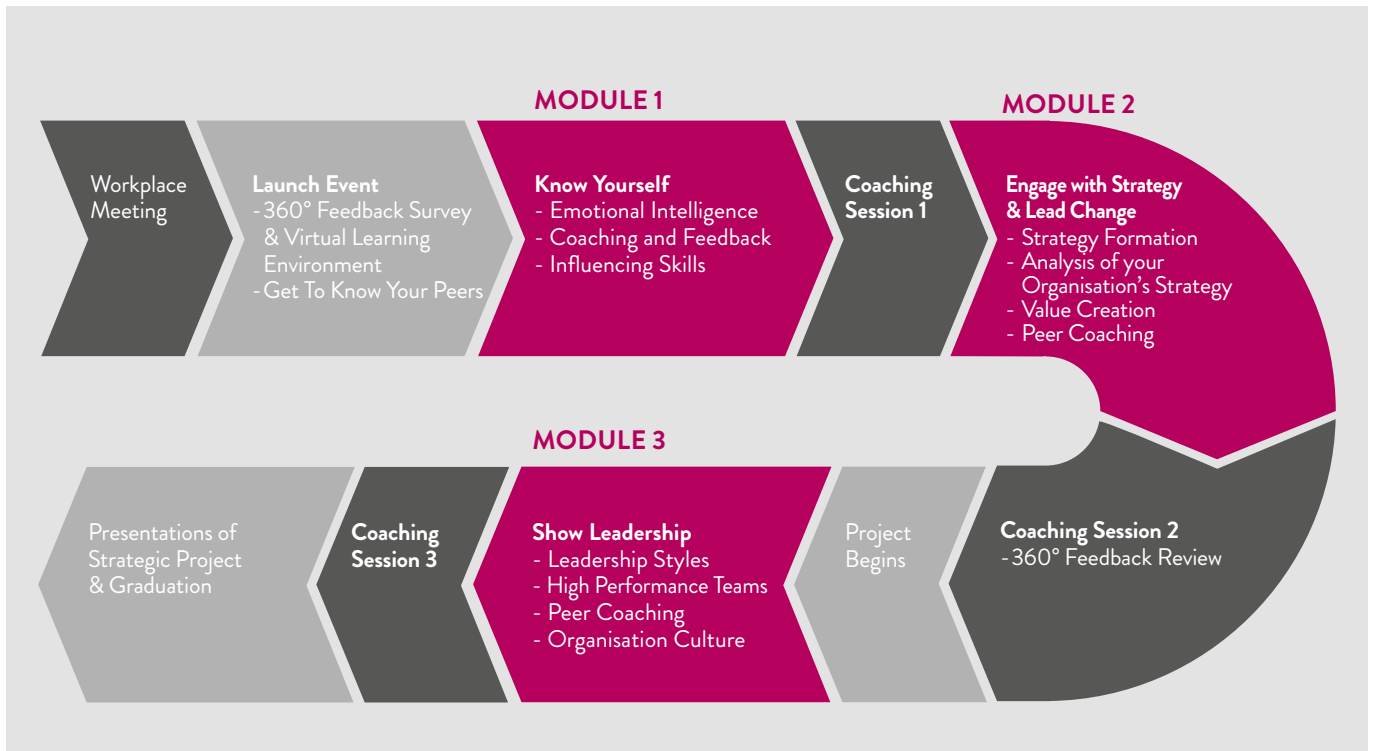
MODULE 1

MODULE 2

Workplace Meeting

Launch Event
- 360° Feedback Survey & Virtual Learning Environment
- Get To Know Your Peers

Know Yourself
- Emotional Intelligence
- Coaching and Feedback
- Influencing Skills

Coaching Session 1

Engage with Strategy & Lead Change
- Strategy Formation
- Analysis of your Organisation's Strategy
- Value Creation
- Peer Coaching

MODULE 3

Coaching Session 2
- 360° Feedback Review

Project Begins

Show Leadership
- Leadership Styles
- High Performance Teams
- Peer Coaching
- Organisation Culture

Coaching Session 3

Presentations of Strategic Project & Graduation